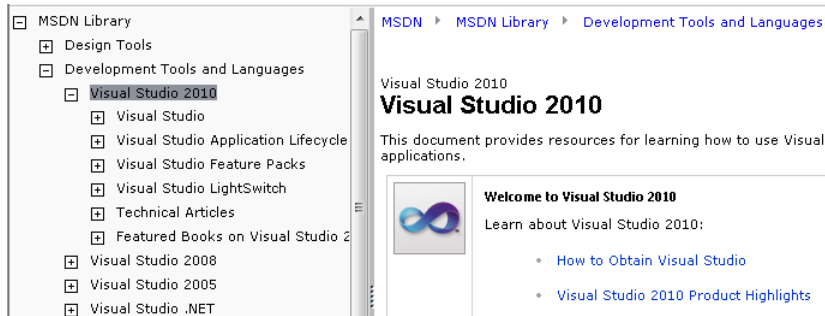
MSDN Library
Design Tools
Development Tools and Languages
Visual Studio 2010
Visual Studio
Visual Studio Application Lifecycle
Visual Studio Feature Packs
Visual Studio LightSwitch
Technical Articles
Featured Books on Visual Studio 2
Visual Studio 2008
Visual Studio 2005
Visual Studio .NET

MSDN ▸ MSDN Library ▸ Development Tools and Languages

Visual Studio 2010
Visual Studio 2010

This document provides resources for learning how to use Visual applications.

Welcome to Visual Studio 2010

Learn about Visual Studio 2010:

• How to Obtain Visual Studio

• Visual Studio 2010 Product Highlights